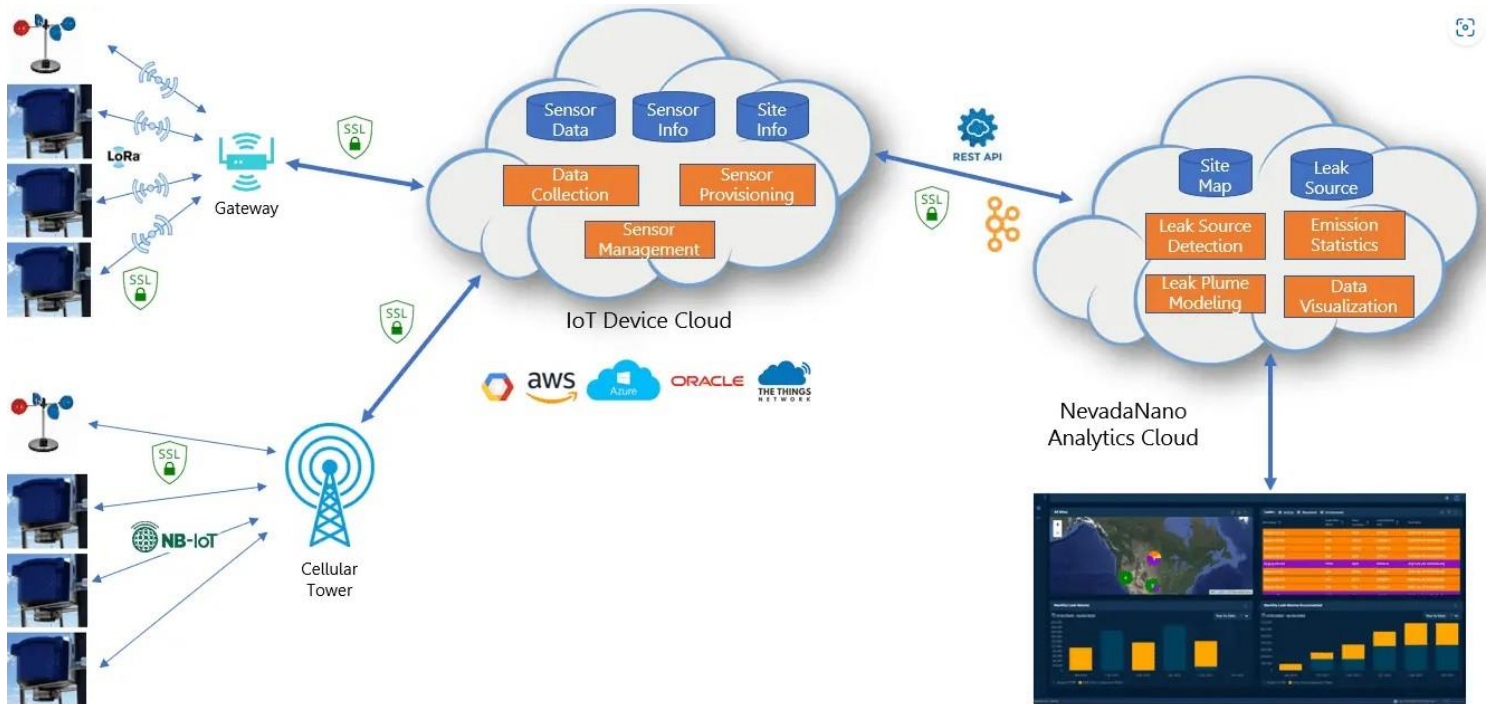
LoRa

Gateway

SSL

SSL

Sensor Data

Sensor Info

Site Info

Data Collection

Sensor Provisioning

Sensor Management

IoT Device Cloud

aws

Azure

ORACLE

THE THINGS NETWORK

REST API

SSL

Site Map

Leak Source

Leak Source Detection

Emission Statistics

Leak Plume Modeling

Data Visualization

NevadaNano Analytics Cloud

SSL

SSL

NB-IoT

Cellular Tower